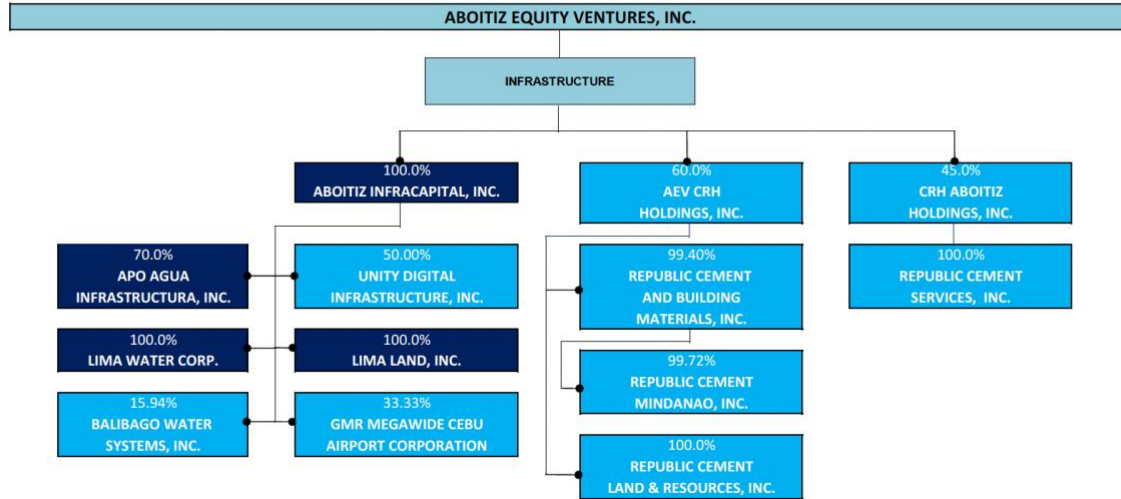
ABOITIZ EQUITY VENTURES, INC.

INFRASTRUCTURE

100.0%
ABOITIZ INFRACAPITAL, INC.

60.0%
AEV CRH HOLDINGS, INC.

45.0%
CRH ABOITIZ HOLDINGS, INC.

70.0%
APO AGUA INFRASTRUCTURA, INC.

50.00%
UNITY DIGITAL INFRASTRUCTURE, INC.

100.0%
LIMA WATER CORP.

100.0%
LIMA LAND, INC.

15.94%
BALIBAGO WATER SYSTEMS, INC.

33.33%
GMR MEGAWIDE CEBU AIRPORT CORPORATION

99.40%
REPUBLIC CEMENT AND BUILDING MATERIALS, INC.

99.72%
REPUBLIC CEMENT MINDANAO, INC.

100.0%
REPUBLIC CEMENT LAND & RESOURCES, INC.

100.0%
REPUBLIC CEMENT SERVICES, INC.